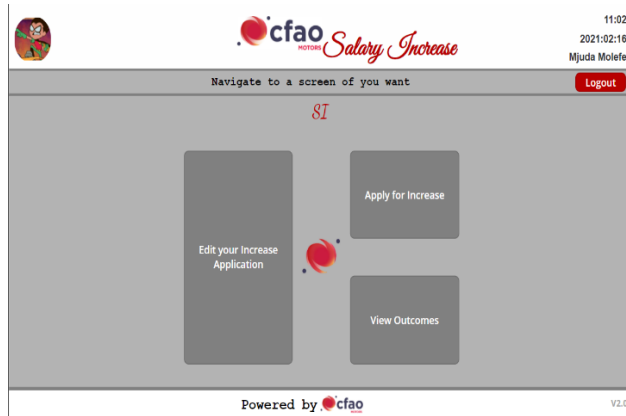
cfao MOTORS Salary Increase

11:02
2021:02:16
Mjuda Molefe

Navigate to a screen of you want

Logout

SI

Edit your Increase Application

Apply for Increase

View Outcomes

Powered by cfao MOTORS

V2.0